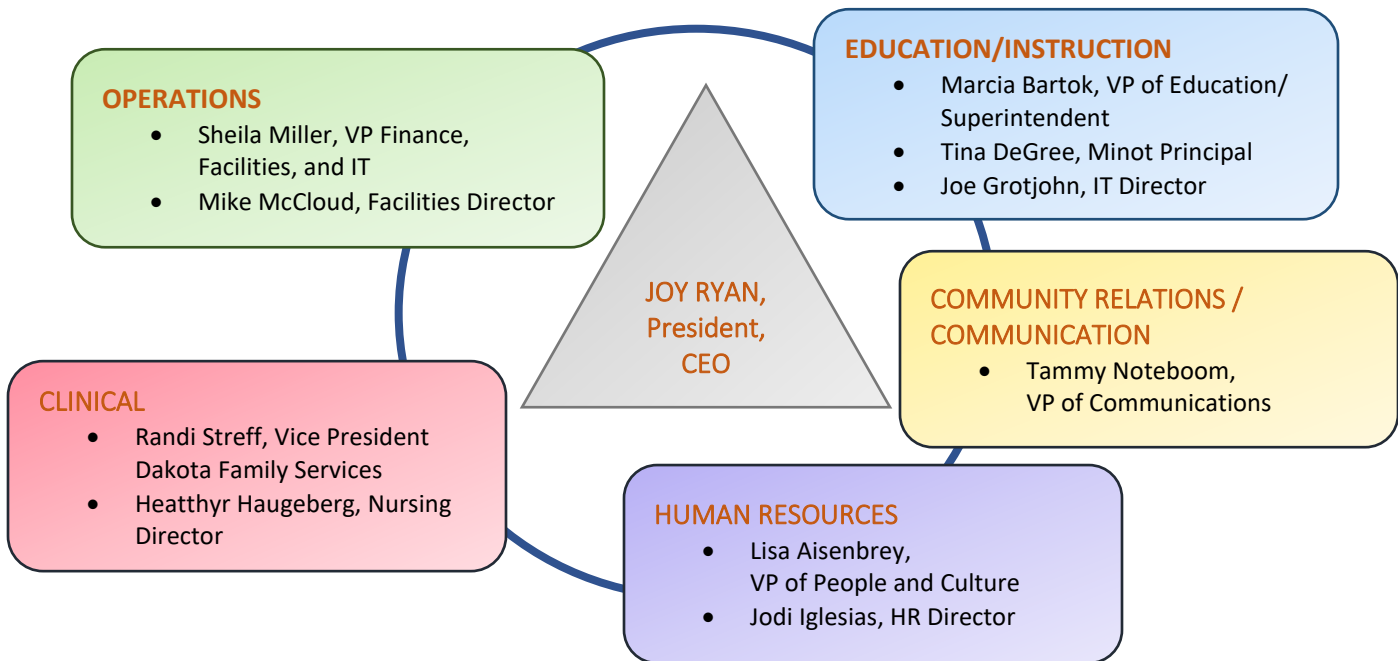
OPERATIONS
- Sheila Miller, VP Finance, Facilities, and IT
- Mike McCloud, Facilities Director

EDUCATION/INSTRUCTION
- Marcia Bartok, VP of Education/ Superintendent
- Tina DeGree, Minot Principal
- Joe Grotjohn, IT Director

JOY RYAN, President, CEO

COMMUNITY RELATIONS / COMMUNICATION
- Tammy Noteboom, VP of Communications

CLINICAL
- Randi Streff, Vice President Dakota Family Services
- Heatthyr Haugeberg, Nursing Director

HUMAN RESOURCES
- Lisa Aisenbrey, VP of People and Culture
- Jodi Iglesias, HR Director